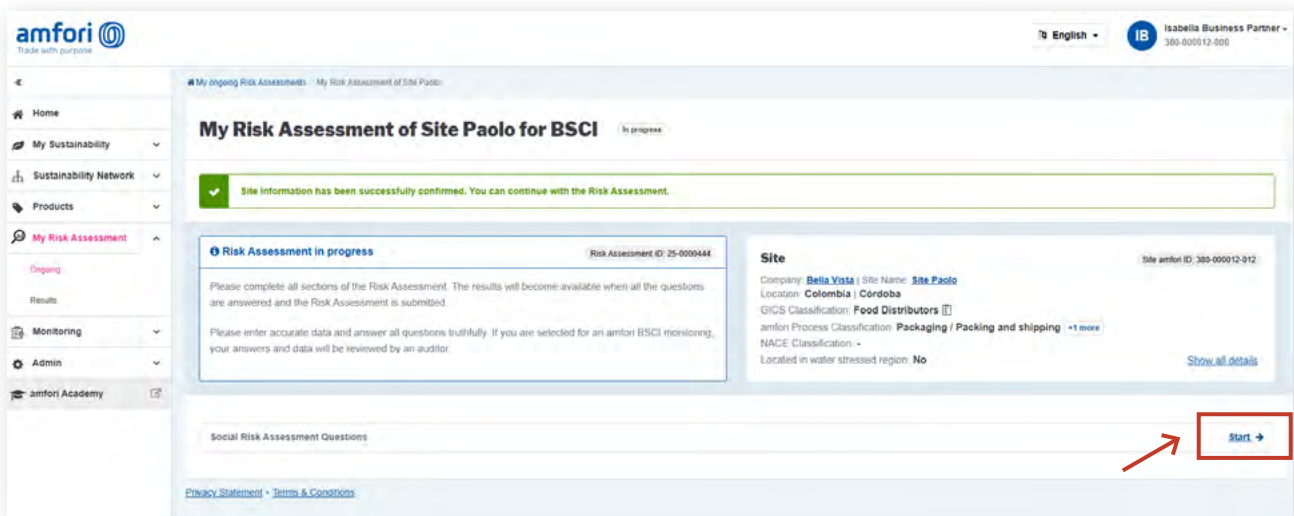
amfori
Trade with purpose

English

IB Isabella Business Partner
380-000012-000

«

Home
My Sustainability
Sustainability Network
Products
My Risk Assessment
Ongoing
Results
Monitoring
Admin
amfori Academy

My ongoing Risk Assessments › My Risk Assessment of Site Paolo

My Risk Assessment of Site Paolo for BSCI In progress

Site information has been successfully confirmed. You can continue with the Risk Assessment.

Risk Assessment in progress
Risk Assessment ID: 25-0000444

Please complete all sections of the Risk Assessment. The results will become available when all the questions are answered and the Risk Assessment is submitted.

Please enter accurate data and answer all questions truthfully. If you are selected for an amfori BSCI monitoring, your answers and data will be reviewed by an auditor.

Site
Site amfori ID: 380-000012-012

Company: Bella Vista | Site Name: Site Paolo
Location: Colombia | Córdoba
GICS Classification: Food Distributors
amfori Process Classification: Packaging / Packing and shipping +1 more
NACE Classification: -
Located in water stressed region: No

Show all details

Social Risk Assessment Questions

Start →

Privacy Statement • Terms & Conditions